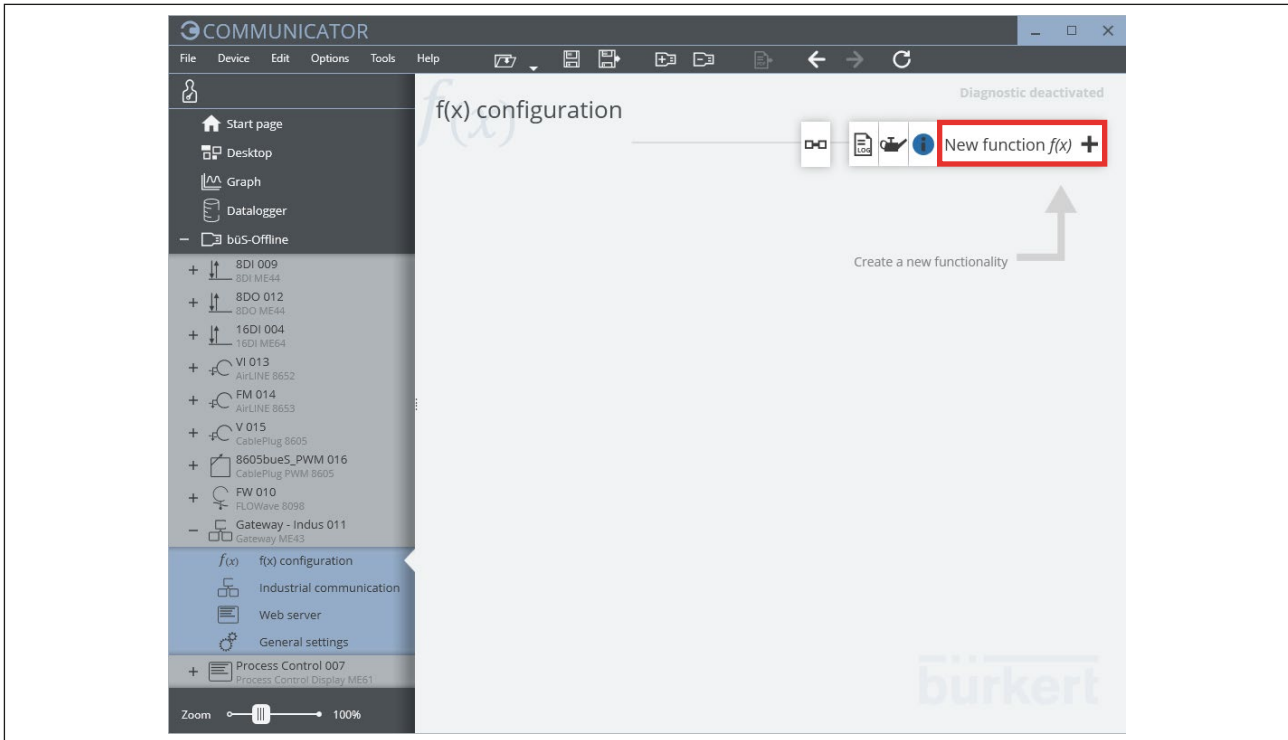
COMMUNICATOR

File Device Edit Options Tools Help

Start page
Desktop
Graph
Datalogger
büS-Offline
8DI 009
8DI ME44
8DO 012
8DO ME44
16DI 004
16DI ME64
VI 013
AirLINE 8652
FM 014
AirLINE 8653
V 015
CablePlug 8605
8605bueS_PWM 016
CablePlug PWM 8605
FW 010
FLOWave 8098
Gateway - Indus 011
Gateway ME43
f(x) configuration
Industrial communication
Web server
General settings
Process Control 007
Process Control Display ME61

Zoom 100%

f(x) configuration

Diagnostic deactivated

New function $f(x)$ +

Create a new functionality

bürkert